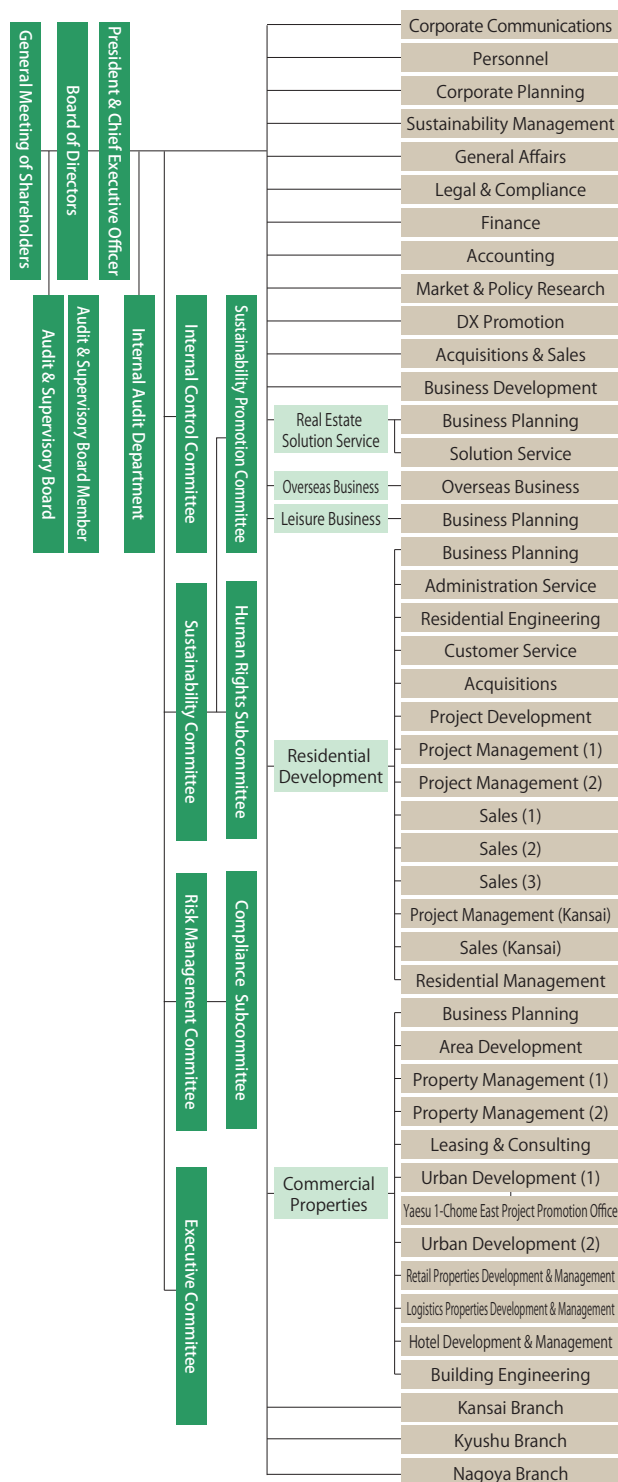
General Meeting of Shareholders

Board of Directors

President & Chief Executive Officer

Audit & Supervisory Board

Audit & Supervisory Board Member

Internal Audit Department

Internal Control Committee

Sustainability Promotion Committee

Sustainability Committee

Human Rights Subcommittee

Risk Management Committee

Compliance Subcommittee

Executive Committee

Corporate Communications
Personnel
Corporate Planning
Sustainability Management
General Affairs
Legal & Compliance
Finance
Accounting
Market & Policy Research
DX Promotion
Acquisitions & Sales
Business Development

Real Estate Solution Service
Business Planning
Solution Service

Overseas Business
Overseas Business

Leisure Business
Business Planning

Residential Development
Business Planning
Administration Service
Residential Engineering
Customer Service
Acquisitions
Project Development
Project Management (1)
Project Management (2)
Sales (1)
Sales (2)
Sales (3)
Project Management (Kansai)
Sales (Kansai)
Residential Management

Commercial Properties
Business Planning
Area Development
Property Management (1)
Property Management (2)
Leasing & Consulting
Urban Development (1)
Yaesu 1-Chome East Project Promotion Office
Urban Development (2)
Retail Properties Development & Management
Logistics Properties Development & Management
Hotel Development & Management
Building Engineering

Kansai Branch
Kyushu Branch
Nagoya Branch